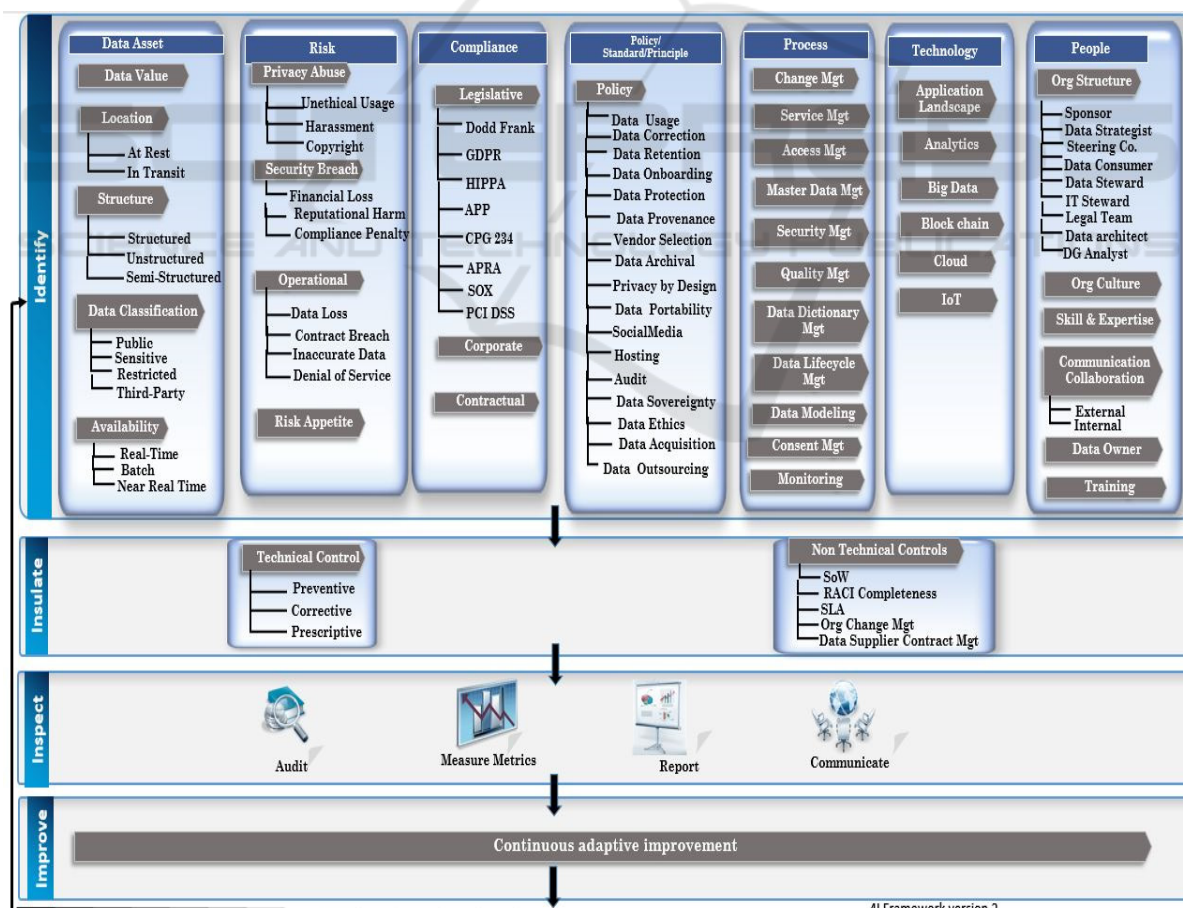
Identify

Data Asset
Data Value
Location
At Rest
In Transit
Structure
Structured
Unstructured
Semi-Structured
Data Classification
Public
Sensitive
Restricted
Third-Party
Availability
Real-Time
Batch
Near Real Time

Risk
Privacy Abuse
Unethical Usage
Harassment
Copyright
Security Breach
Financial Loss
Reputational Harm
Compliance Penalty
Operational
Data Loss
Contract Breach
Inaccurate Data
Denial of Service
Risk Appetite

Compliance
Legislative
Dodd Frank
GDPR
HIPPA
APP
CPG 234
APRA
SOX
PCI DSS
Corporate
Contractual

Policy/Standard/Principle
Policy
Data Usage
Data Correction
Data Retention
Data Onboarding
Data Protection
Data Provenance
Vendor Selection
Data Archival
Privacy by Design
Data Portability
SocialMedia
Hosting
Audit
Data Sovereignty
Data Ethics
Data Acquisition
Data Outsourcing

Process
Change Mgt
Service Mgt
Access Mgt
Master Data Mgt
Security Mgt
Quality Mgt
Data Dictionary Mgt
Data Lifecycle Mgt
Data Modeling
Consent Mgt
Monitoring

Technology
Application Landscape
Analytics
Big Data
Block chain
Cloud
IoT

People
Org Structure
Sponsor
Data Strategist
Steering Co.
Data Consumer
Data Steward
IT Steward
Legal Team
Data architect
DG Analyst
Org Culture
Skill & Expertise
Communication Collaboration
External
Internal
Data Owner
Training

Insulate

Technical Control
Preventive
Corrective
Prescriptive

Non Technical Controls
SoW
RACI Completeness
SLA
Org Change Mgt
Data Supplier Contract Mgt

Inspect

Audit
Measure Metrics
Report
Communicate

Improve

Continuous adaptive improvement

4I Framework version 2